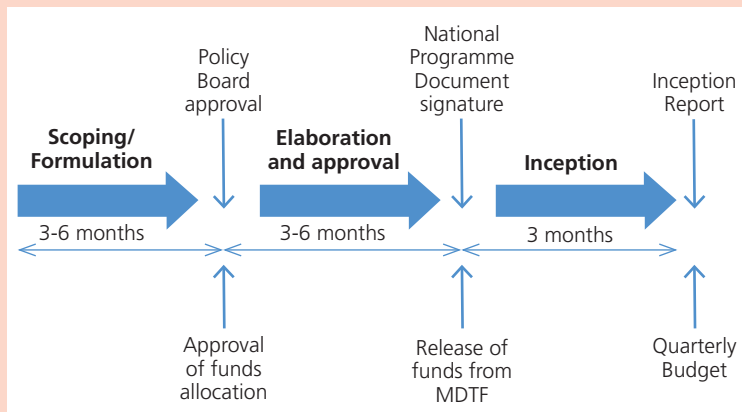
Scoping/ Formulation

Policy Board approval

Elaboration and approval

National Programme Document signature

Inception

Inception Report

3-6 months

3-6 months

3 months

Approval of funds allocation

Release of funds from MDTF

Quarterly Budget